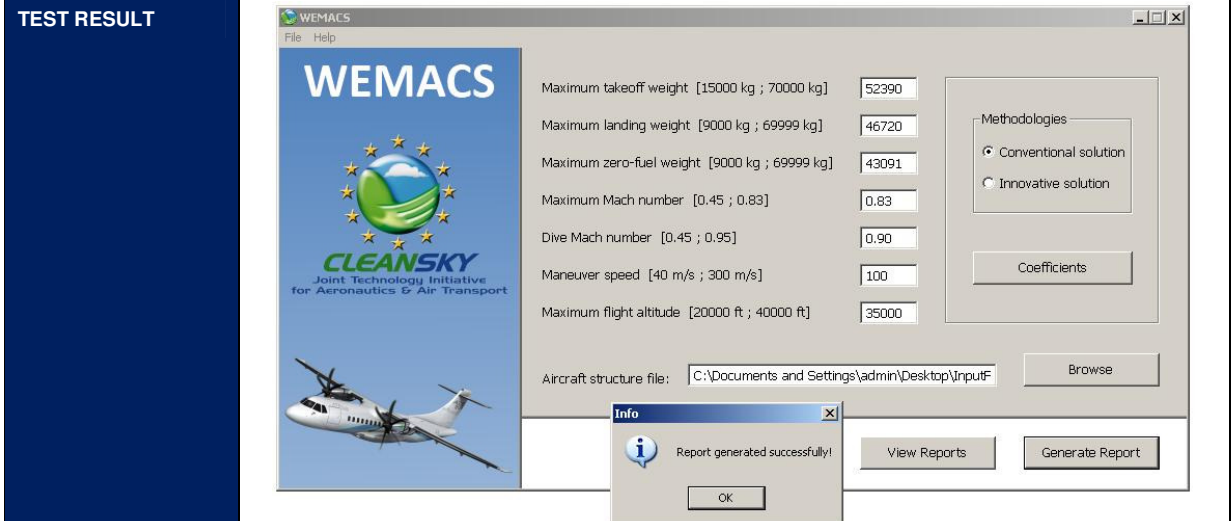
TEST RESULT

WEMACS

File Help

WEMACS

CLEANSKY
Joint Technology Initiative
for Aeronautics & Air Transport

Maximum takeoff weight [15000 kg ; 70000 kg] 52390

Maximum landing weight [9000 kg ; 69999 kg] 46720

Maximum zero-fuel weight [9000 kg ; 69999 kg] 43091

Maximum Mach number [0.45 ; 0.83] 0.83

Dive Mach number [0.45 ; 0.95] 0.90

Maneuver speed [40 m/s ; 300 m/s] 100

Maximum flight altitude [20000 ft ; 40000 ft] 35000

Methodologies

Conventional solution

Innovative solution

Coefficients

Aircraft structure file: C:\Documents and Settings\admin\Desktop\InputF

Browse

Info

Report generated successfully!

OK

View Reports

Generate Report